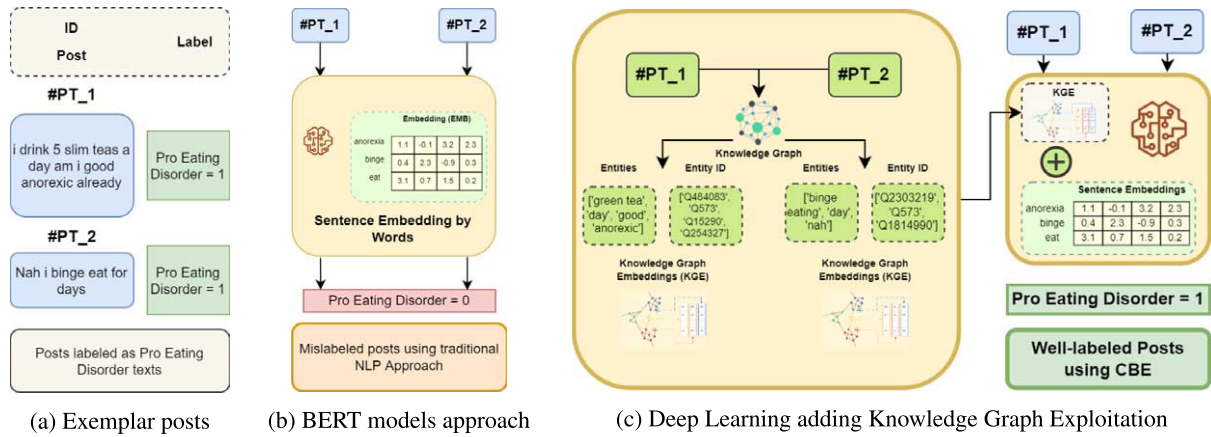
ID
Post
Label

#PT_1

i drink 5 slim teas a day am i good anorexic already

Pro Eating Disorder = 1

#PT_2

Nah i binge eat for days

Pro Eating Disorder = 1

Posts labeled as Pro Eating Disorder texts

(a) Exemplar posts

#PT_1
#PT_2

Embedding (EMB)

| anorexia | 1.1 | -0.1 | 3.2 | 2.3 |
|---|---|---|---|---|
| binge | 0.4 | 2.3 | -0.9 | 0.3 |
| eat | 3.1 | 0.7 | 1.5 | 0.2 |

Sentence Embedding by Words

Pro Eating Disorder = 0

Mislabeled posts using traditional NLP Approach

(b) BERT models approach

#PT_1
#PT_2

Knowledge Graph

Entities
['green tea', 'day', 'good', 'anorexic']

Entity ID
['Q484083', 'Q573', 'Q15290', 'Q254327']

Knowledge Graph Embeddings (KGE)

Entities
['binge eating', 'day', 'nah']

Entity ID
['Q2303219', 'Q573', 'Q1814990']

Knowledge Graph Embeddings (KGE)

#PT_1
#PT_2

KGE

Sentence Embeddings

| anorexia | 1.1 | -0.1 | 3.2 | 2.3 |
|---|---|---|---|---|
| binge | 0.4 | 2.3 | -0.9 | 0.3 |
| eat | 3.1 | 0.7 | 1.5 | 0.2 |

Pro Eating Disorder = 1

Well-labeled Posts using CBE

(c) Deep Learning adding Knowledge Graph Exploitation